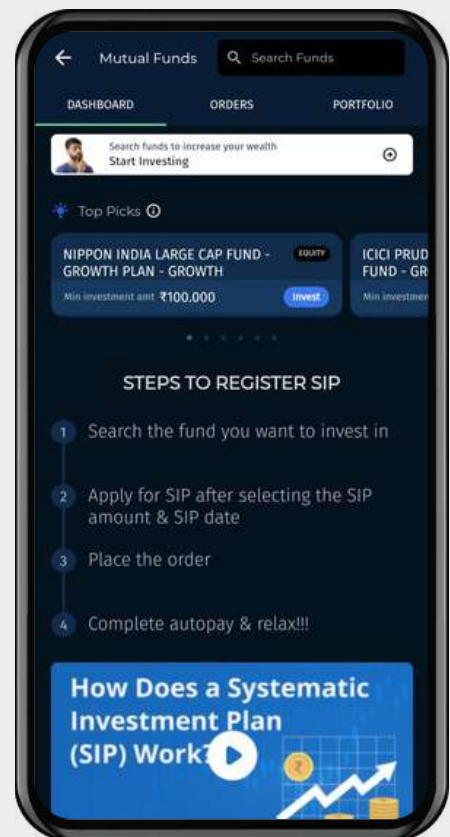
Mutual Funds

Search Funds

DASHBOARD

ORDERS

PORTFOLIO

Search funds to increase your wealth
Start Investing

Top Picks

NIPPON INDIA LARGE CAP FUND - GROWTH PLAN - GROWTH

EQUITY

Min investment amt ₹100.000

Invest

ICICI PRUD FUND - GR

Min investmen

STEPS TO REGISTER SIP

1 Search the fund you want to invest in

2 Apply for SIP after selecting the SIP amount & SIP date

3 Place the order

4 Complete autopay & relax!!!

How Does a Systematic Investment Plan (SIP) Work?